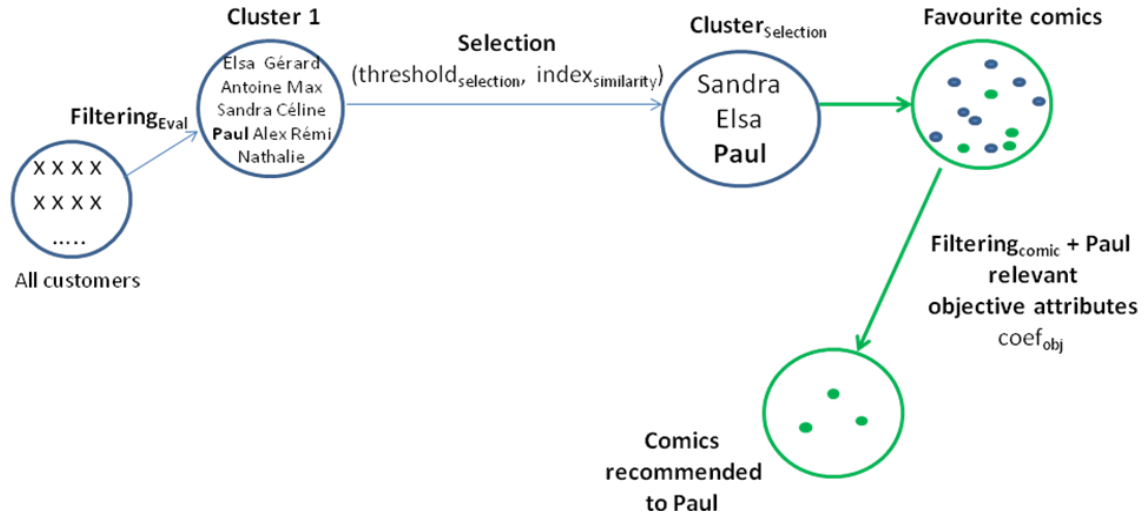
Cluster 1

Elsa Gérard
Antoine Max
Sandra Céline
**Paul** Alex Rémi
Nathalie

Filtering$_{Eval}$

X X X X
X X X X
.....

All customers

Selection
(threshold$_{selection}$, index$_{similarity}$)

Cluster$_{Selection}$

Sandra
Elsa
**Paul**

Favourite comics

Filtering$_{comic}$ + Paul relevant objective attributes
coef$_{obj}$

Comics recommended to Paul